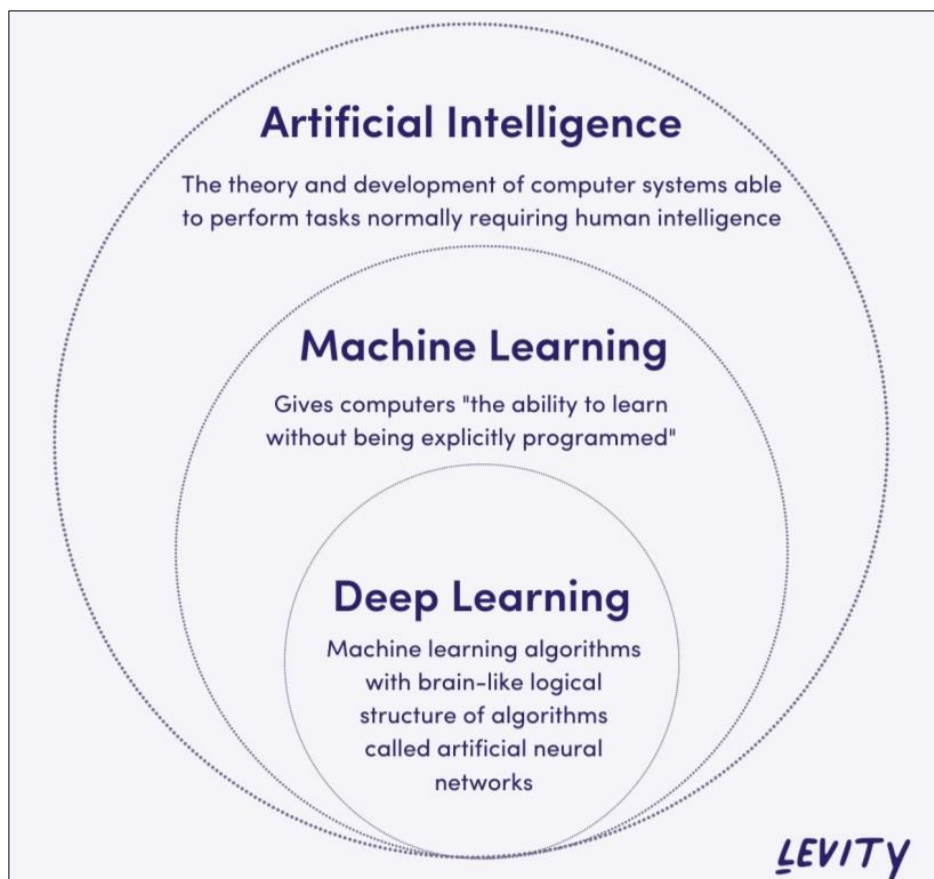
Artificial Intelligence

The theory and development of computer systems able to perform tasks normally requiring human intelligence

Machine Learning

Gives computers "the ability to learn without being explicitly programmed"

Deep Learning

Machine learning algorithms with brain-like logical structure of algorithms called artificial neural networks

LEVITY